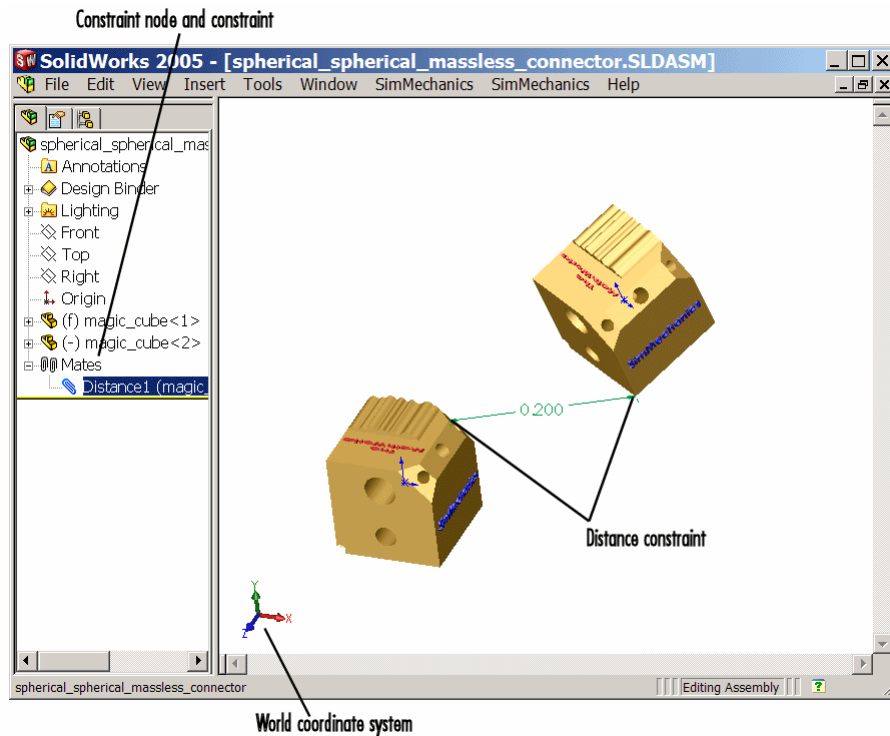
Constraint node and constraint

SolidWorks 2005 - [spherical_spherical_massless_connector.SLDASM]

File Edit View Insert Tools Window SimMechanics SimMechanics Help

spherical_spherical_mas
Annotations
Design Binder
Lighting
Front
Top
Right
Origin
(f) magic_cube<1>
(-) magic_cube<2>
Mates
Distance1 (magic

0.200

Simmechanics

Simmechanics

Distance constraint

Y
X
Z

spherical_spherical_massless_connector

Editing Assembly

World coordinate system